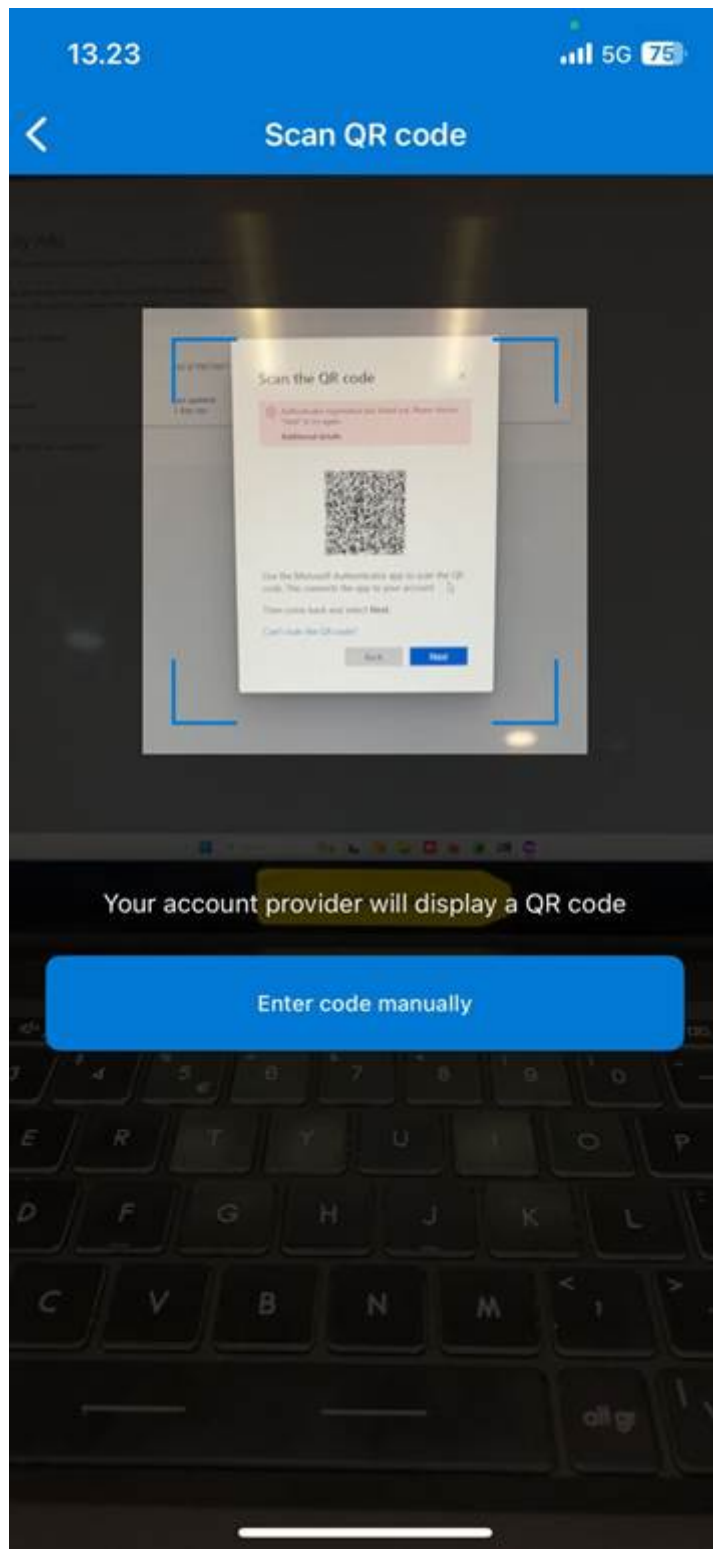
13.23
5G 75

Scan QR code

Scan the QR code

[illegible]

Additional details

Use the Microsoft Authenticator app to scan the QR code. This connects the app to your account.

Then come back and select Next.

Can't scan the QR code?

Back Next

Your account provider will display a QR code

Enter code manually

4 5 € 6 7 8 9 0
E R T Y U I O P
D F G H J K L
C V B N M < , >
alt gr